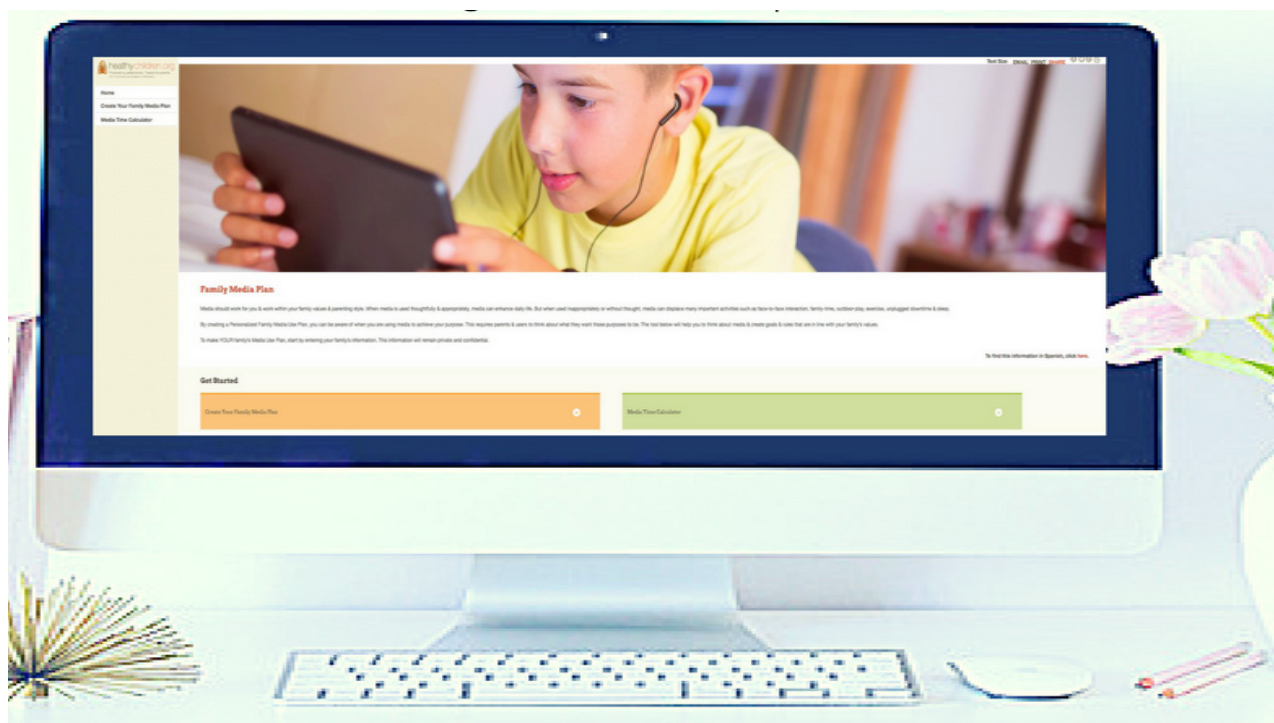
healthychildren.org

Text Size EMAIL PRINT SHARE

Home

Create Your Family Media Plan

Media Time Calculator

Family Media Plan

Media should work for you & work within your family values & parenting style. When media is used thoughtfully & appropriately, media can enhance daily life. But when used inappropriately or without thought, media can displace many important activities such as face-to-face interaction, family-time, outdoor-play, exercise, unplugged downtime & sleep.

By creating a Personalized Family Media Use Plan, you can be aware of when you are using media to achieve your purpose. This requires parents & users to think about what they want these purposes to be. The tool below will help you to think about media & create goals & rules that are in line with your family's values.

To make YOUR family's Media Use Plan, start by entering your family's information. This information will remain private and confidential.

To find this information in Spanish, click here.

Get Started

Create Your Family Media Plan

Media Time Calculator